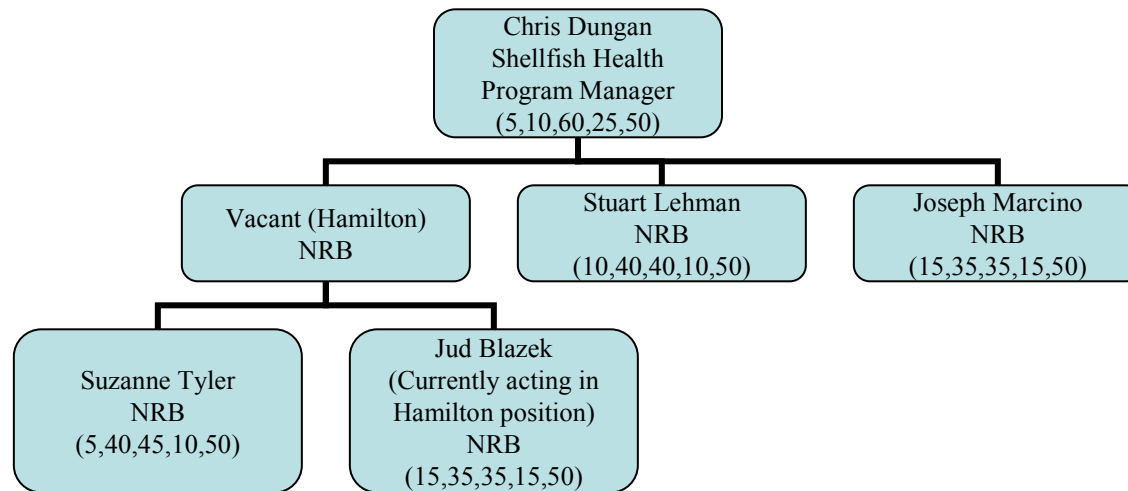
Chris Dungan
Shellfish Health
Program Manager
(5,10,60,25,50)

Vacant (Hamilton)
NRB

Stuart Lehman
NRB
(10,40,40,10,50)

Joseph Marcino
NRB
(15,35,35,15,50)

Suzanne Tyler
NRB
(5,40,45,10,50)

Jud Blazek
(Currently acting in Hamilton position)
NRB
(15,35,35,15,50)